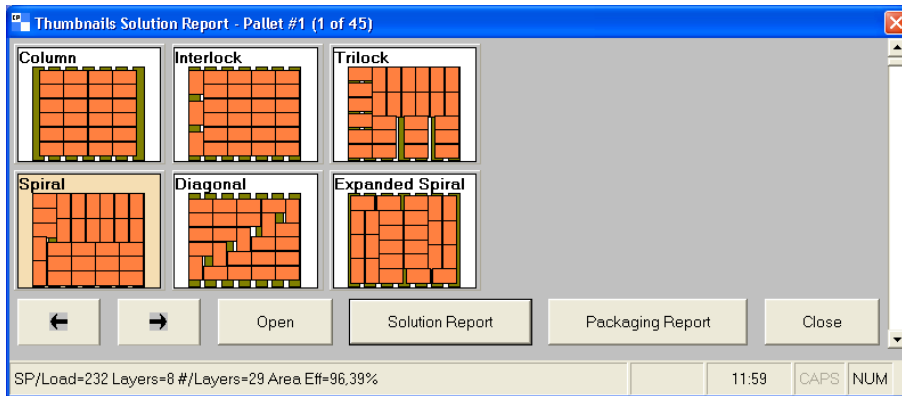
Thumbnails Solution Report - Pallet #1 (1 of 45)

Column
Interlock
Trilock
Spiral
Diagonal
Expanded Spiral

Open
Solution Report
Packaging Report
Close

SP/Load=232 Layers=8 #/Layers=29 Area Eff=96,39%
11:59
CAPS
NUM